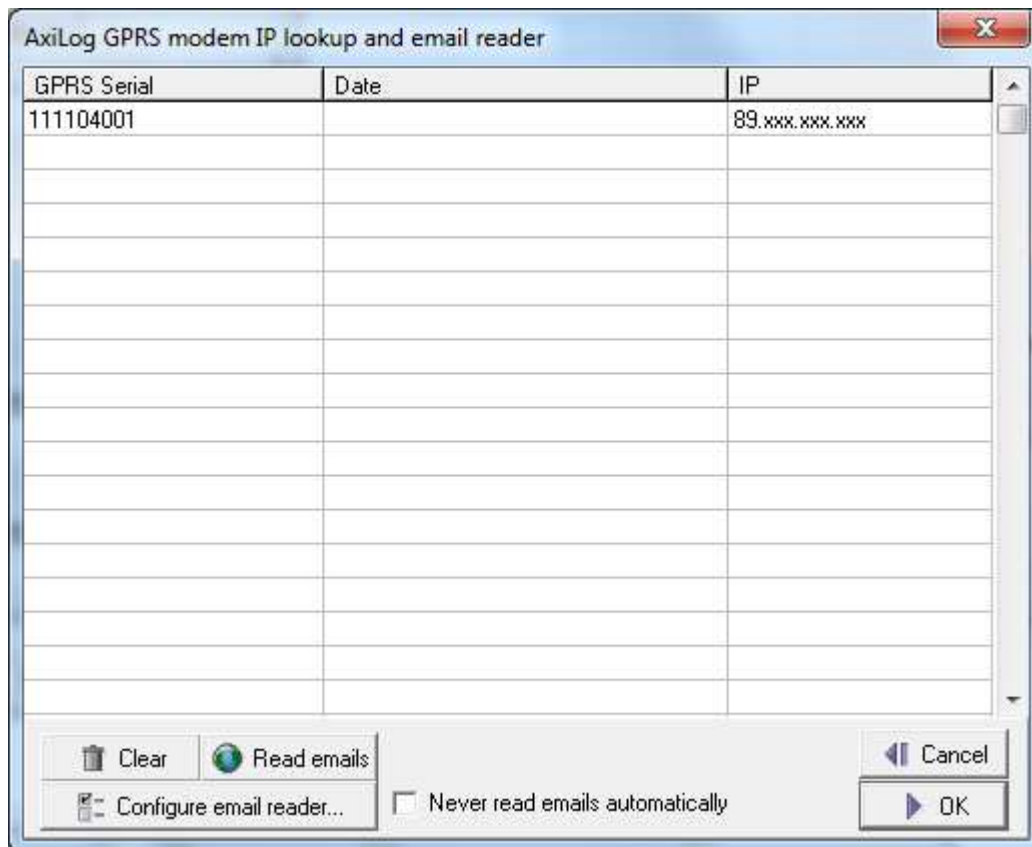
AxiLog GPRS modem IP lookup and email reader

| GPRS Serial | Date | IP |
|---|---|---|
| 111104001 | | 89.xxx.xxx.xxx |

Clear
Read emails
Configure email reader...
Never read emails automatically
Cancel
OK